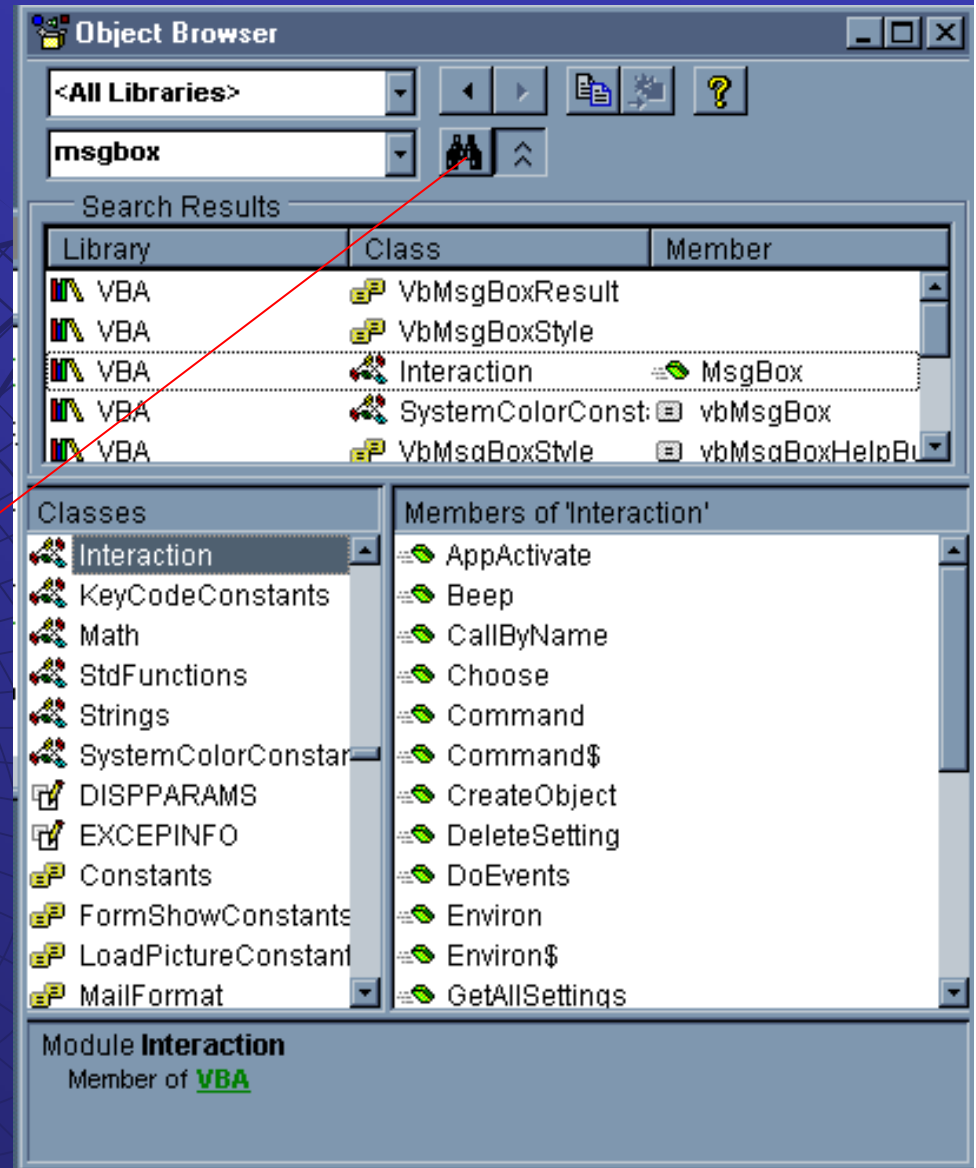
Object Browser

<All Libraries>

msgbox

Search Results

| Library | Class | Member |
|---|---|---|
| VBA | VbMsgBoxResult | |
| VBA | VbMsgBoxStyle | |
| VBA | Interaction | MsgBox |
| VBA | SystemColorConst | vbMsgBox |
| VBA | VbMsgBoxStyle | vbMsgBoxHelpBu |

Classes
Interaction
KeyCodeConstants
Math
StdFunctions
Strings
SystemColorConstar
DISPPARAMS
EXCEPINFO
Constants
FormShowConstants
LoadPictureConstant
MailFormat

Members of 'Interaction'
AppActivate
Beep
CallByName
Choose
Command
Command$
CreateObject
DeleteSetting
DoEvents
Environ
Environ$
GetAllSettings

Module **Interaction**
Member of VBA